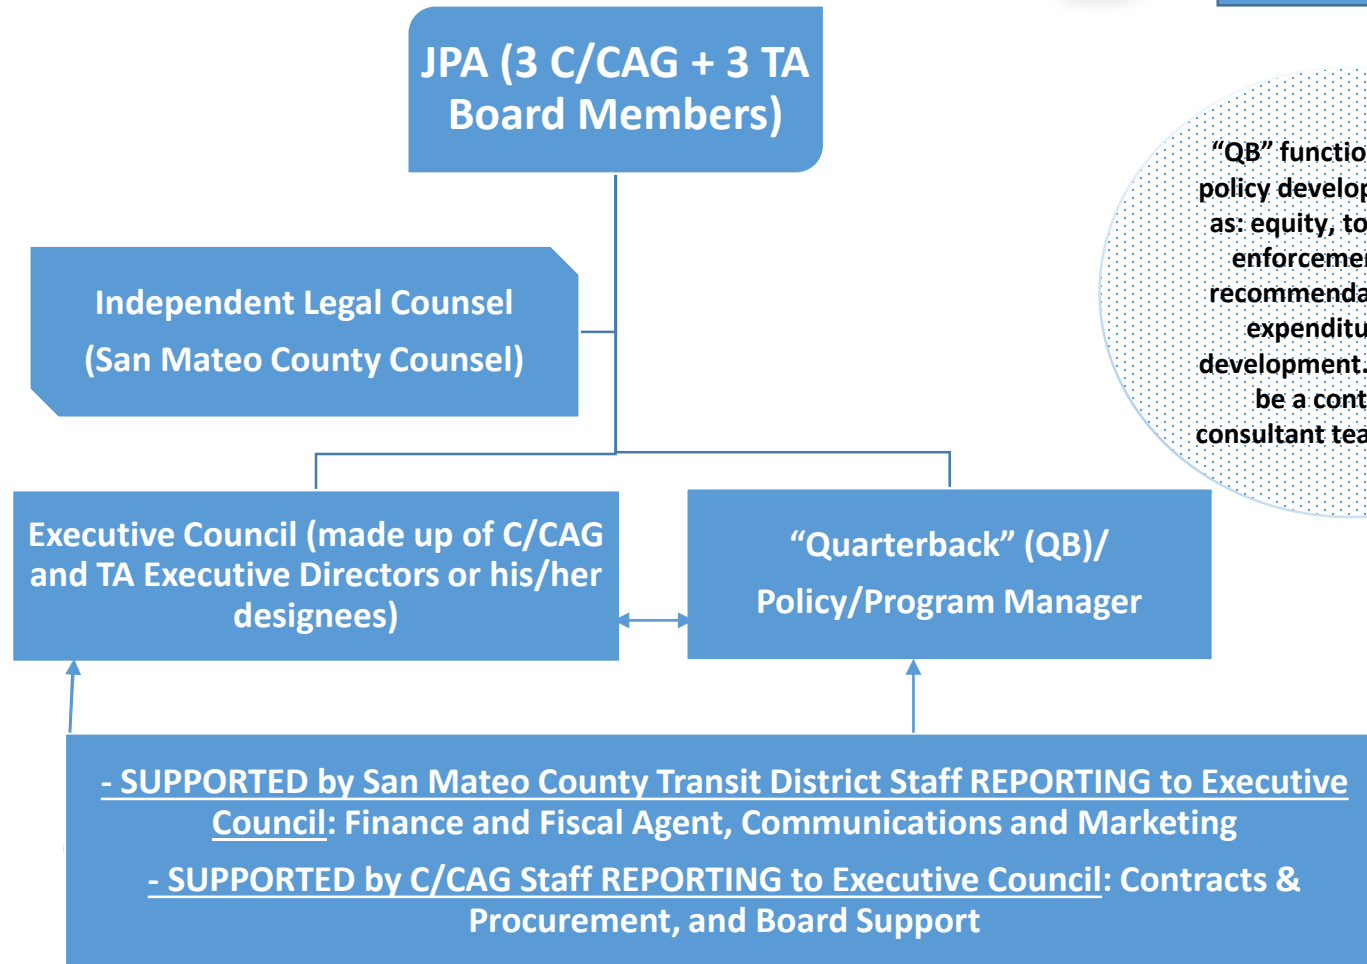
JPA (3 C/CAG + 3 TA Board Members)

Independent Legal Counsel
(San Mateo County Counsel)

"QB" functio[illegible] policy develop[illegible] as: equity, to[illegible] enforceme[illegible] recommenda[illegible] expenditu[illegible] development.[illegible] be a cont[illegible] consultant tea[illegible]

Executive Council (made up of C/CAG and TA Executive Directors or his/her designees)

"Quarterback" (QB)/
Policy/Program Manager

- SUPPORTED by San Mateo County Transit District Staff REPORTING to Executive Council: Finance and Fiscal Agent, Communications and Marketing

- SUPPORTED by C/CAG Staff REPORTING to Executive Council: Contracts & Procurement, and Board Support